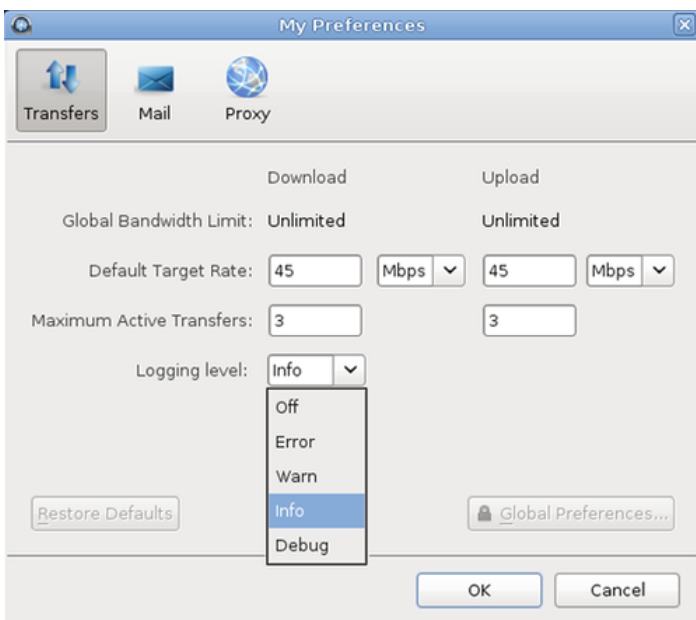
My Preferences

Transfers
Mail
Proxy

Download
Upload

Global Bandwidth Limit: Unlimited
Unlimited

Default Target Rate: 45 Mbps
45 Mbps

Maximum Active Transfers: 3
3

Logging level: Info

Off
Error
Warn
Info
Debug

Restore Defaults

Global Preferences...

OK
Cancel